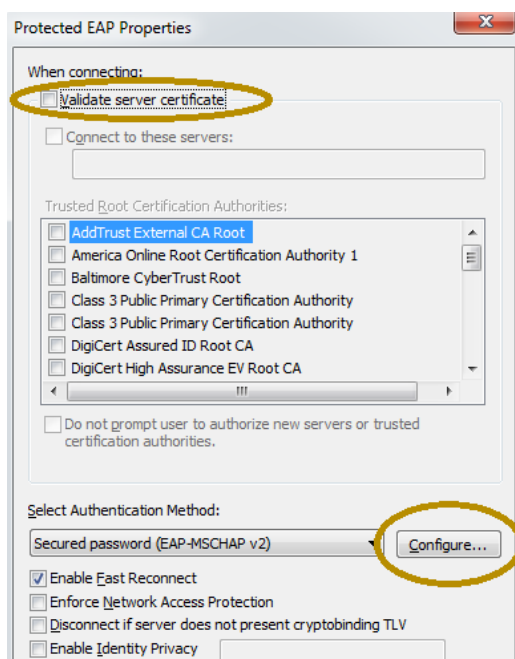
Protected EAP Properties

When connecting:

Validate server certificate

Connect to these servers:

Trusted Root Certification Authorities:

AddTrust External CA Root
America Online Root Certification Authority 1
Baltimore CyberTrust Root
Class 3 Public Primary Certification Authority
Class 3 Public Primary Certification Authority
DigiCert Assured ID Root CA
DigiCert High Assurance EV Root CA

Do not prompt user to authorize new servers or trusted certification authorities.

Select Authentication Method:

Secured password (EAP-MSCHAP v2)

Configure...

Enable Fast Reconnect
Enforce Network Access Protection
Disconnect if server does not present cryptobinding TLV
Enable Identity Privacy